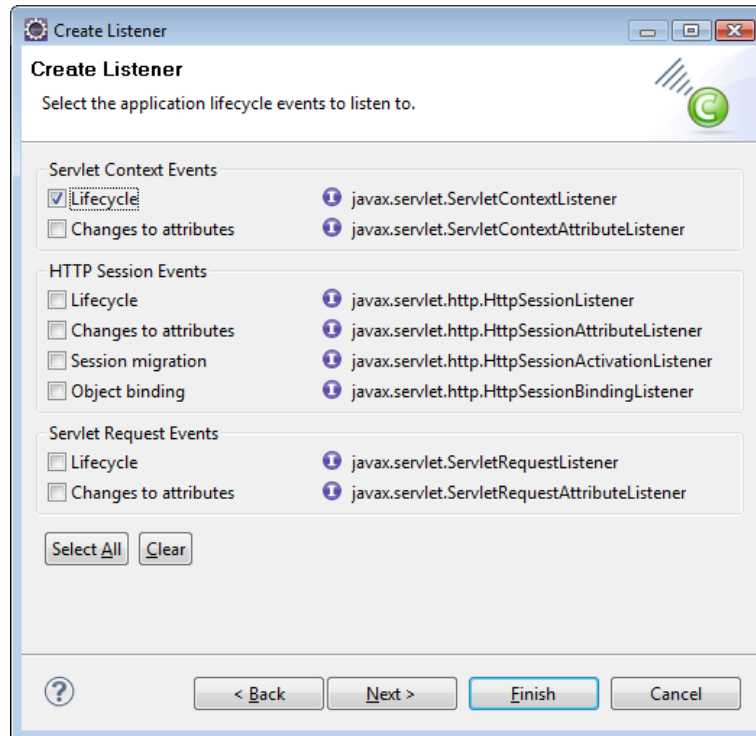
Create Listener

Create Listener

Select the application lifecycle events to listen to.

Servlet Context Events

Lifecycle — javax.servlet.ServletContextListener

Changes to attributes — javax.servlet.ServletContextAttributeListener

HTTP Session Events

Lifecycle — javax.servlet.http.HttpSessionListener

Changes to attributes — javax.servlet.http.HttpSessionAttributeListener

Session migration — javax.servlet.http.HttpSessionActivationListener

Object binding — javax.servlet.http.HttpSessionBindingListener

Servlet Request Events

Lifecycle — javax.servlet.ServletRequestListener

Changes to attributes — javax.servlet.ServletRequestAttributeListener

Select All Clear

?

< Back Next > Finish Cancel